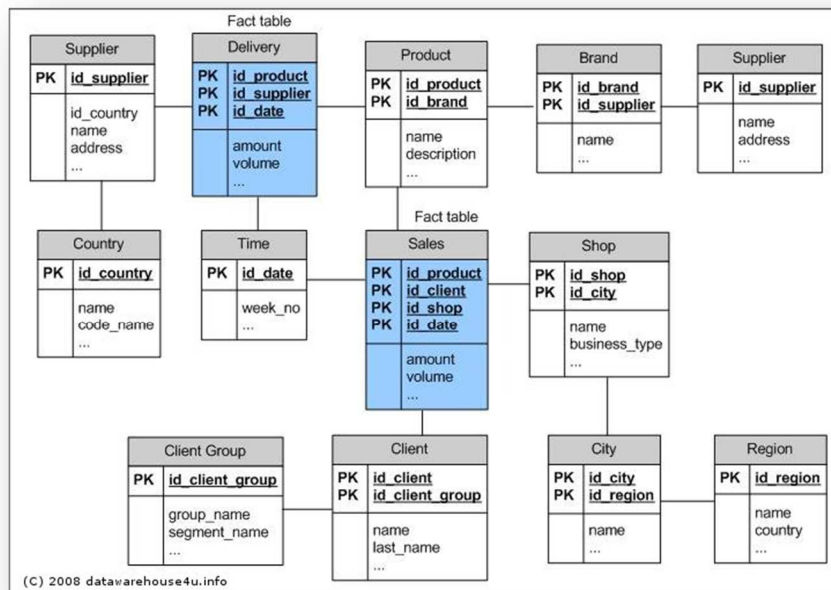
Supplier
PK id_supplier
id_country
name
address
...

Fact table
Delivery
PK id_product
PK id_supplier
PK id_date
amount
volume
...

Product
PK id_product
PK id_brand
name
description
...

Brand
PK id_brand
PK id_supplier
name
...

Supplier
PK id_supplier
name
address
...

Country
PK id_country
name
code_name
...

Time
PK id_date
week_no
...

Fact table
Sales
PK id_product
PK id_client
PK id_shop
PK id_date
amount
volume
...

Shop
PK id_shop
PK id_city
name
business_type
...

Client Group
PK id_client_group
group_name
segment_name
...

Client
PK id_client
PK id_client_group
name
last_name
...

City
PK id_city
PK id_region
name
...

Region
PK id_region
name
country
...

(C) 2008 datawarehouse4u.info